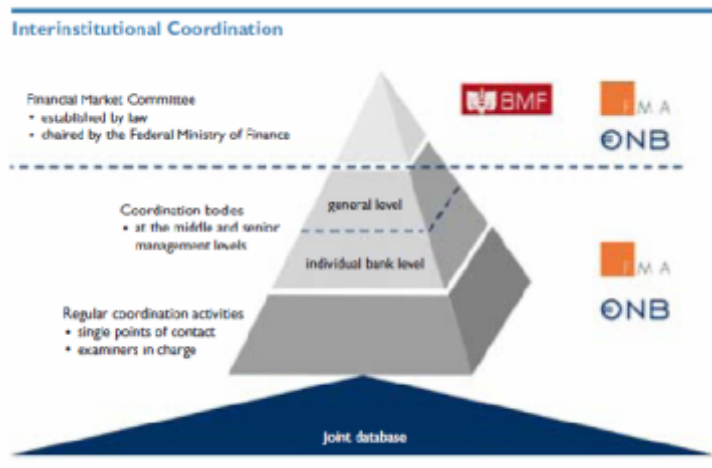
Interinstitutional Coordination

Financial Market Committee
• established by law
• chaired by the Federal Ministry of Finance

BMF

FMA

ONB

general level

Coordination bodies
• at the middle and senior management levels

individual bank level

FMA

ONB

Regular coordination activities
• single points of contact
• examiners in charge

Joint database